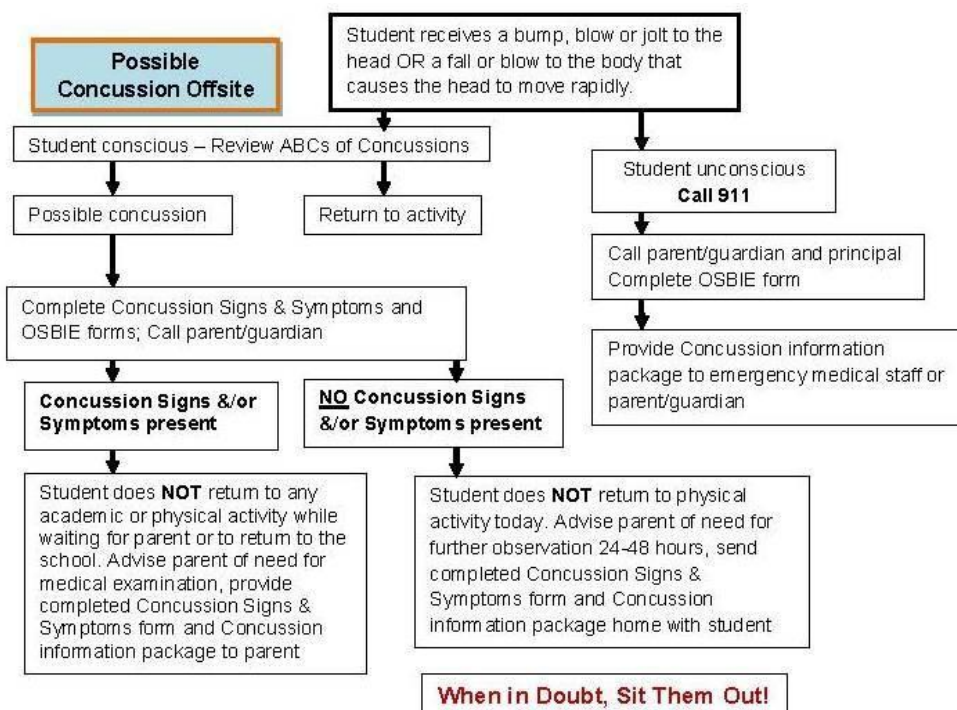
Possible Concussion Offsite

Student receives a bump, blow or jolt to the head OR a fall or blow to the body that causes the head to move rapidly.

Student conscious – Review ABCs of Concussions

Possible concussion

Return to activity

Student unconscious
**Call 911**

Call parent/guardian and principal
Complete OSBIE form

Provide Concussion information package to emergency medical staff or parent/guardian

Complete Concussion Signs & Symptoms and OSBIE forms; Call parent/guardian

**Concussion Signs &/or Symptoms present**

**NO Concussion Signs &/or Symptoms present**

Student does **NOT** return to any academic or physical activity while waiting for parent or to return to the school. Advise parent of need for medical examination, provide completed Concussion Signs & Symptoms form and Concussion information package to parent

Student does **NOT** return to physical activity today. Advise parent of need for further observation 24-48 hours, send completed Concussion Signs & Symptoms form and Concussion information package home with student

When in Doubt, Sit Them Out!